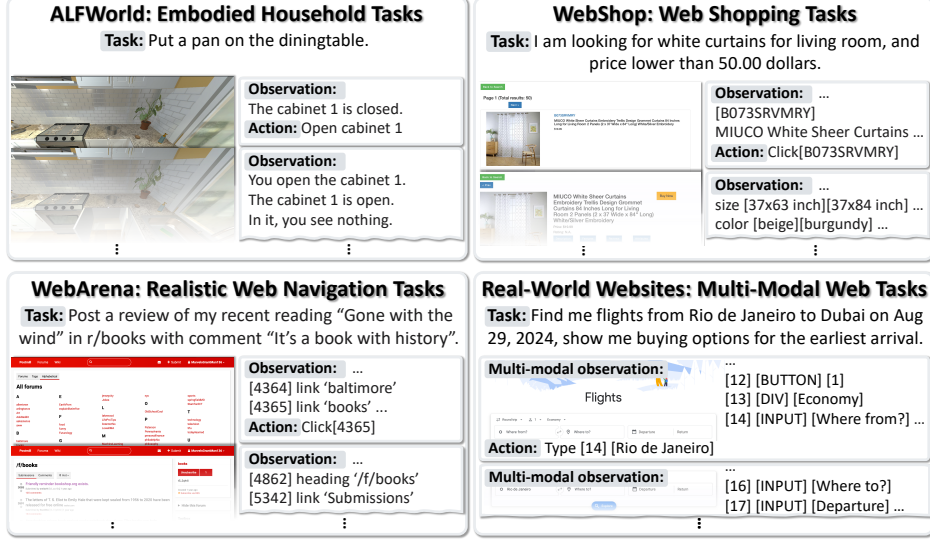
**ALFWorld: Embodied Household Tasks**
**Task:** Put a pan on the diningtable.

**Observation:**
The cabinet 1 is closed.
**Action:** Open cabinet 1

**Observation:**
You open the cabinet 1.
The cabinet 1 is open.
In it, you see nothing.

⋮

**WebShop: Web Shopping Tasks**
**Task:** I am looking for white curtains for living room, and price lower than 50.00 dollars.

Page 1 (Total results: 50)

MIUCO White Sheer Curtains Embroidery Trellis Design Grommet Curtains 84 Inches Long for Living Room 2 Panels (2 x 37 Wide x 84" Long) White/Silver Embroidery

**Observation:** ...
[B073SRVMRY]
MIUCO White Sheer Curtains ...
**Action:** Click[B073SRVMRY]

**Observation:** ...
size [37x63 inch][37x84 inch] ...
color [beige][burgundy] ...

⋮

**WebArena: Realistic Web Navigation Tasks**
**Task:** Post a review of my recent reading "Gone with the wind" in r/books with comment "It's a book with history".

All forums

/f/books

**Observation:** ...
[4364] link 'baltimore'
[4365] link 'books' ...
**Action:** Click[4365]

**Observation:** ...
[4862] heading '/f/books'
[5342] link 'Submissions'

⋮

**Real-World Websites: Multi-Modal Web Tasks**
**Task:** Find me flights from Rio de Janeiro to Dubai on Aug 29, 2024, show me buying options for the earliest arrival.

**Multi-modal observation:**
Flights
Where from? Where to? Departure Return
...
[12] [BUTTON] [1]
[13] [DIV] [Economy]
[14] [INPUT] [Where from?] ...
**Action:** Type [14] [Rio de Janeiro]

**Multi-modal observation:**
Rio de Janeiro Where to? Departure Return
...
[16] [INPUT] [Where to?]
[17] [INPUT] [Departure] ...

⋮